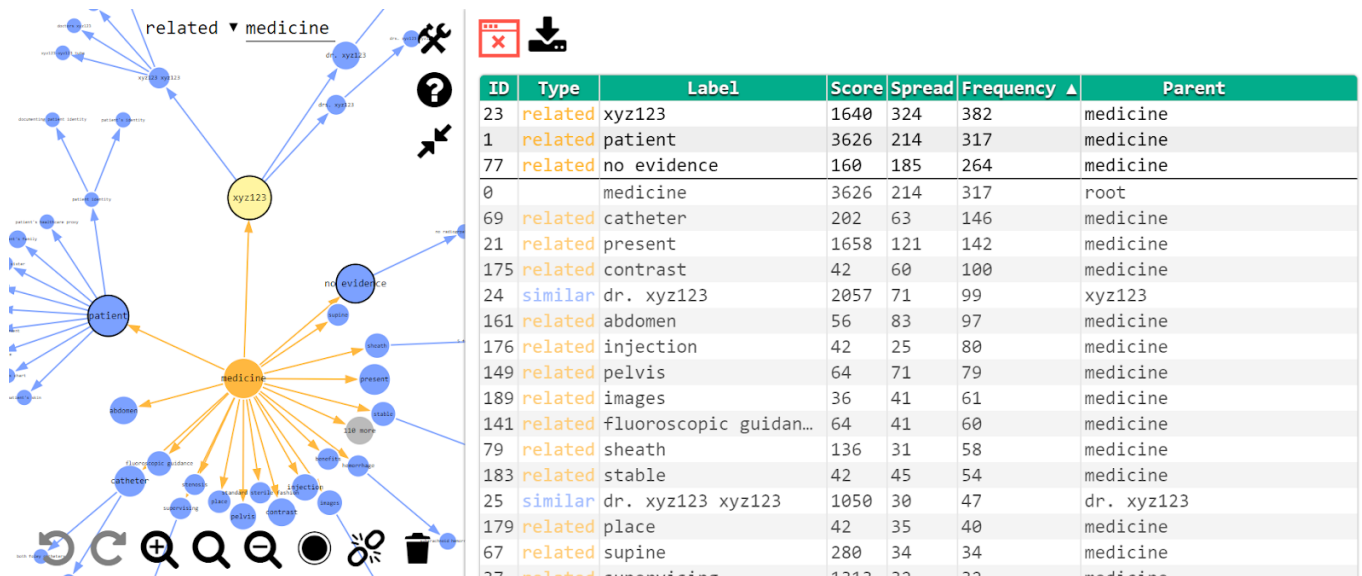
related ▾ medicine

xyz123
patient
no evidence
medicine
dr. xyz123
supine
sheath
present
stable
abdomen
110 more
catheter
fluoroscopic guidance
stenosis
place
pelvis
contrast
injection
images
supervising

| ID | Type | Label | Score | Spread | Frequency ▲ | Parent |
|---|---|---|---|---|---|---|
| 23 | related | xyz123 | 1640 | 324 | 382 | medicine |
| 1 | related | patient | 3626 | 214 | 317 | medicine |
| 77 | related | no evidence | 160 | 185 | 264 | medicine |
| 0 | | medicine | 3626 | 214 | 317 | root |
| 69 | related | catheter | 202 | 63 | 146 | medicine |
| 21 | related | present | 1658 | 121 | 142 | medicine |
| 175 | related | contrast | 42 | 60 | 100 | medicine |
| 24 | similar | dr. xyz123 | 2057 | 71 | 99 | xyz123 |
| 161 | related | abdomen | 56 | 83 | 97 | medicine |
| 176 | related | injection | 42 | 25 | 80 | medicine |
| 149 | related | pelvis | 64 | 71 | 79 | medicine |
| 189 | related | images | 36 | 41 | 61 | medicine |
| 141 | related | fluoroscopic guidan… | 64 | 41 | 60 | medicine |
| 79 | related | sheath | 136 | 31 | 58 | medicine |
| 183 | related | stable | 42 | 45 | 54 | medicine |
| 25 | similar | dr. xyz123 xyz123 | 1050 | 30 | 47 | dr. xyz123 |
| 179 | related | place | 42 | 35 | 40 | medicine |
| 67 | related | supine | 280 | 34 | 34 | medicine |